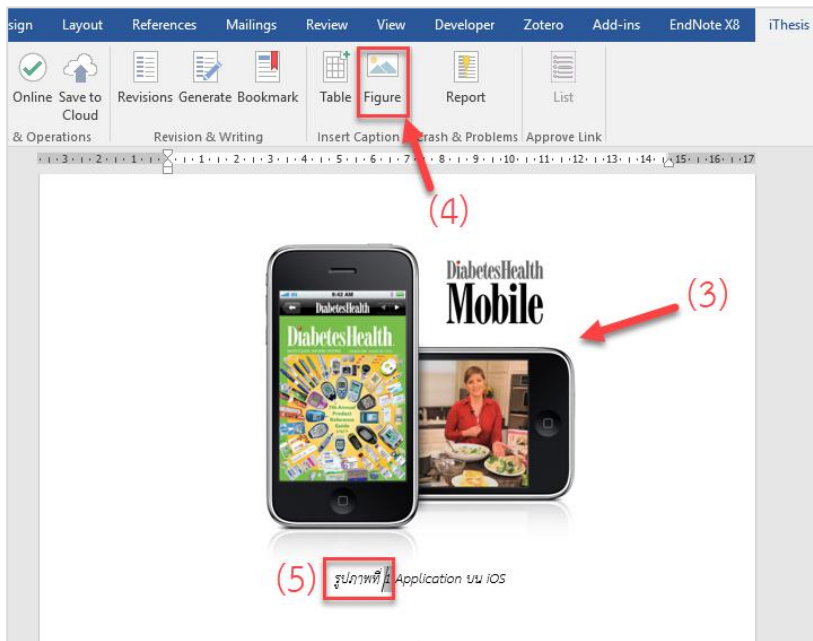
sign Layout References Mailings Review View Developer Zotero Add-ins EndNote X8 iThesis

Online Save to Cloud
& Operations

Revisions Generate Bookmark
Revision & Writing

Table Figure
Insert Caption

Report
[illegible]rash & Problems

List
Approve Link

· 3 · 2 · 1 · · 1 · 2 · 3 · 4 · 5 · 6 · 7 · 8 · 9 · 10 · 11 · 12 · 13 · 14 · 15 · 16 · 17

(4)

DiabetesHealth
Mobile

(3)

DiabetesHealth

DiabetesHealth

(5) รูปภาพที่ 1 Application บน iOS